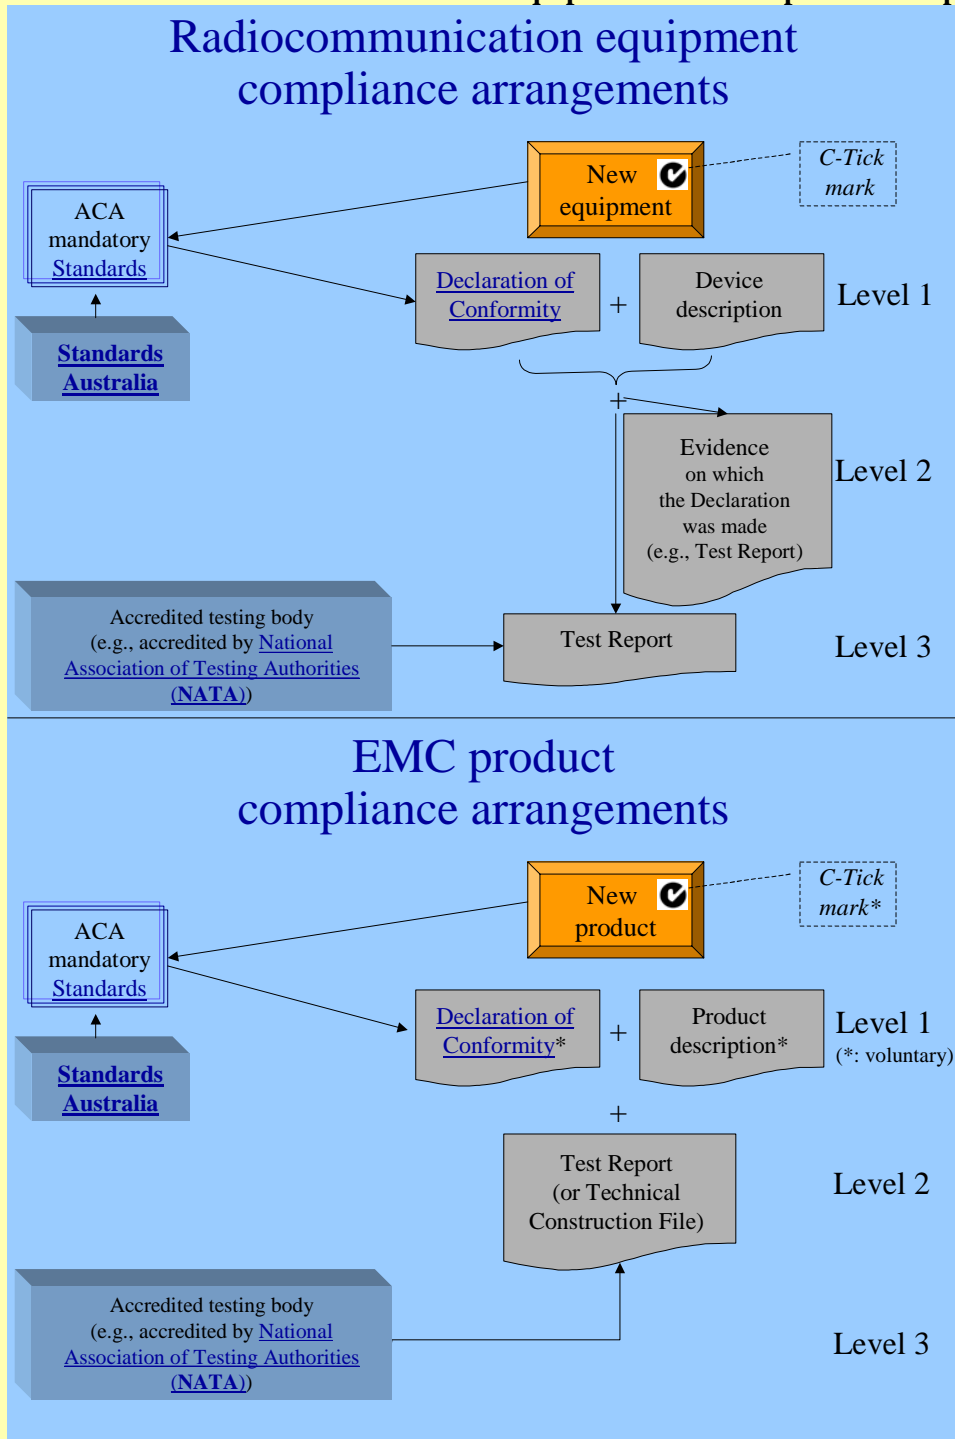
Radiocommunication equipment compliance arrangements

New equipment

C-Tick mark

ACA mandatory Standards

Standards Australia

Declaration of Conformity

+

Device description

Level 1

+

Evidence on which the Declaration was made (e.g., Test Report)

Level 2

Accredited testing body (e.g., accredited by National Association of Testing Authorities (NATA))

Test Report

Level 3

EMC product compliance arrangements

New product

C-Tick mark*

ACA mandatory Standards

Standards Australia

Declaration of Conformity*

+

Product description*

Level 1
(*: voluntary)

+

Test Report (or Technical Construction File)

Level 2

Accredited testing body (e.g., accredited by National Association of Testing Authorities (NATA))

Level 3